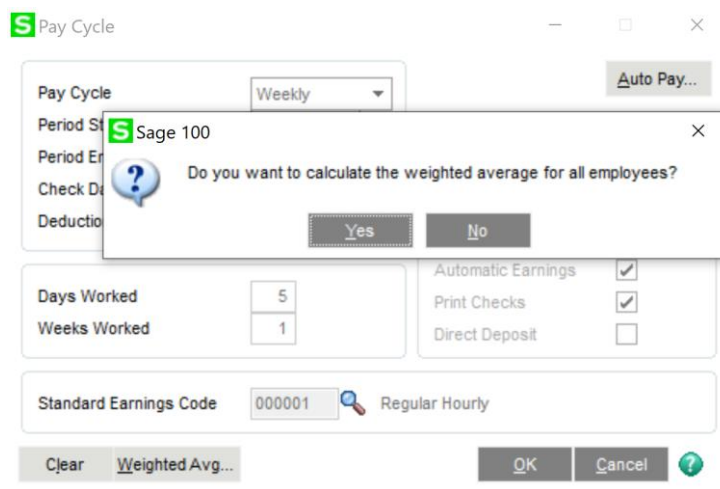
S Pay Cycle

Auto Pay...

Pay Cycle
Weekly

Period St

Period En

Check Da

Deduction

S Sage 100

Do you want to calculate the weighted average for all employees?

Yes
No

Automatic Earnings
Print Checks
Direct Deposit

Days Worked
5

Weeks Worked
1

Standard Earnings Code
000001
Regular Hourly

Clear
Weighted Avg...
OK
Cancel